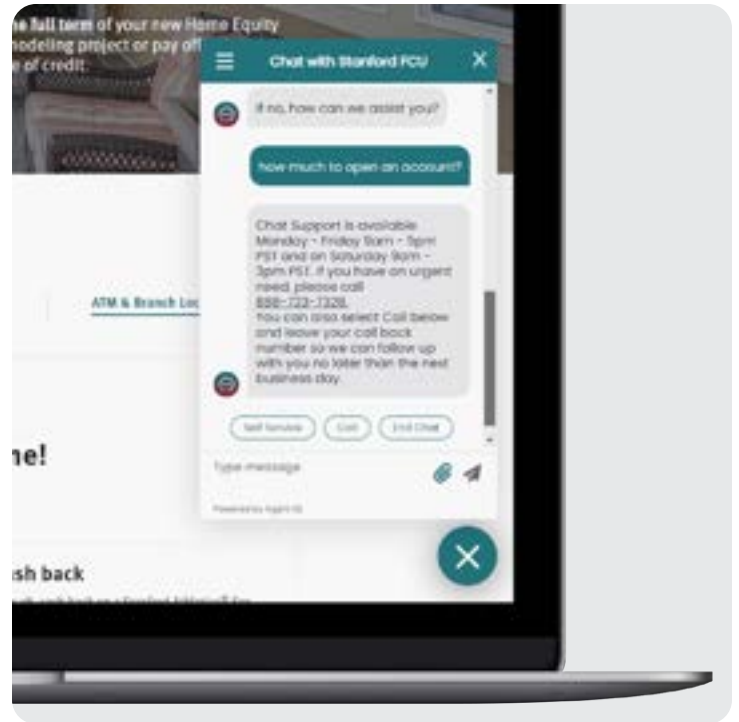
he full term of your new Home Equity
modeling project or pay off
e of credit.

ATM & Branch Loc

ne!

sh back

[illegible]

Chat with Stanford FCU

If no, how can we assist you?

how much to open an account?

Chat Support is available Monday - Friday 9am - 5pm PST and on Saturday 9am - 3pm PST. If you have an urgent need, please call 888-723-7328. You can also select Call below and leave your call back number so we can follow up with you no later than the next business day.

Self Service

Call

End Chat

Type message

Powered by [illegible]